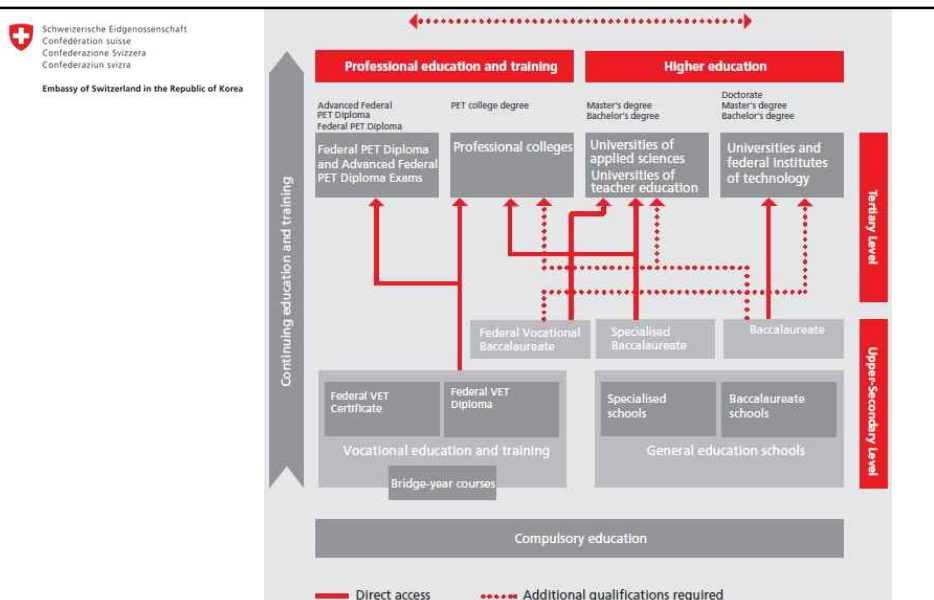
Schweizerische Eidgenossenschaft
Confédération suisse
Confederazione Svizzera
Confederaziun svizra

Embassy of Switzerland in the Republic of Korea

Professional education and training

Higher education

Advanced Federal PET Diploma
Federal PET Diploma

PET college degree

Master's degree
Bachelor's degree

Doctorate
Master's degree
Bachelor's degree

Federal PET Diploma and Advanced Federal PET Diploma Exams

Professional colleges

Universities of applied sciences
Universities of teacher education

Universities and federal institutes of technology

Tertiary Level

Continuing education and training

Federal Vocational Baccalaureate

Specialised Baccalaureate

Baccalaureate

Upper-Secondary Level

Federal VET Certificate

Federal VET Diploma

Vocational education and training

Bridge-year courses

Specialised schools

Baccalaureate schools

General education schools

Compulsory education

Direct access

Additional qualifications required